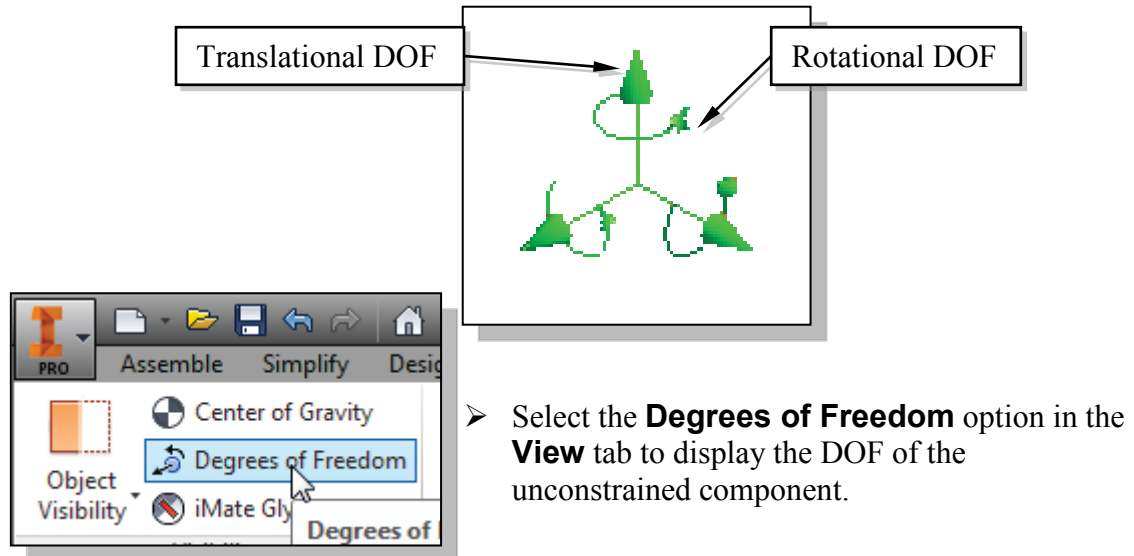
Translational DOF

Rotational DOF

PRO

Assemble Simplify Desig

Center of Gravity

Degrees of Freedom

Object Visibility

iMate Gly

Degrees of

➢ Select the **Degrees of Freedom** option in the **View** tab to display the DOF of the unconstrained component.